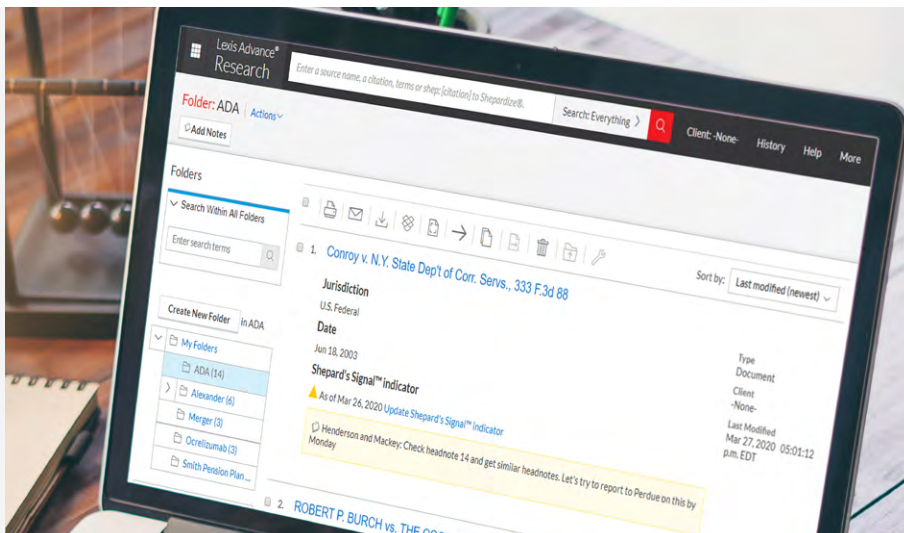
Lexis Advance®
Research

Enter a source name, a citation, terms or shep:[citation] to Shepardize®.

Search: Everything

Client: -None-
History
Help
More

Folder: ADA | Actions

Add Notes

Folders

Search Within All Folders

Enter search terms

Create New Folder in ADA

My Folders
ADA (14)
Alexander (6)
Merger (3)
Ocrelizumab (3)
Smith Pension Plan ...

1. Conroy v. N.Y. State Dep't of Corr. Servs., 333 F.3d 88

Sort by: Last modified (newest)

Jurisdiction
U.S. Federal
Date
Jun 18, 2003
Shepard's Signal™ indicator
As of Mar 26, 2020 Update Shepard's Signal™ indicator

Henderson and Mackey: Check headnote 14 and get similar headnotes. Let's try to report to Perdue on this by Monday

Type
Document
Client
-None-
Last Modified
Mar 27, 2020 05:01:12 p.m. EDT

2. ROBERT P. BURCH vs. THE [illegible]